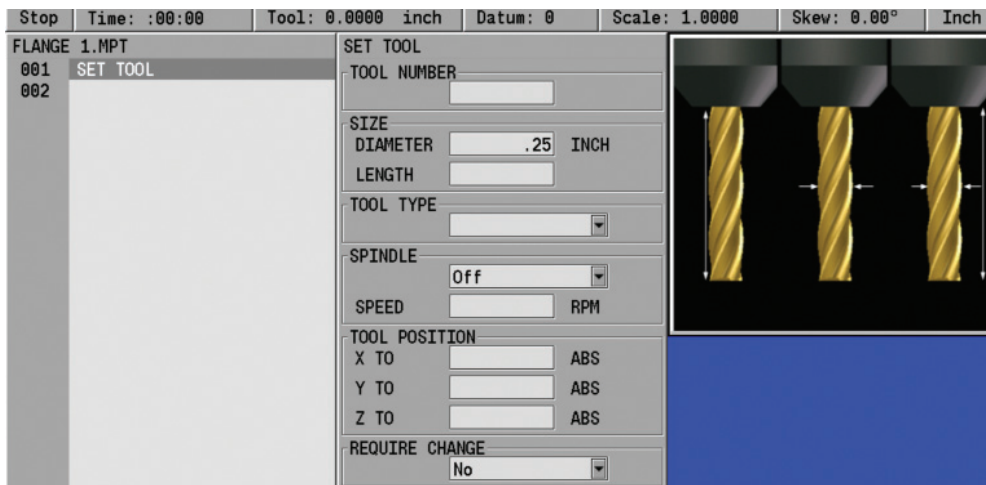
Stop | Time: :00:00 | Tool: 0.0000 inch | Datum: 0 | Scale: 1.0000 | Skew: 0.00° | Inch

FLANGE 1.MPT
001 SET TOOL
002

SET TOOL
TOOL NUMBER

SIZE
DIAMETER .25 INCH
LENGTH

TOOL TYPE

SPINDLE
Off
SPEED RPM

TOOL POSITION
X TO ABS
Y TO ABS
Z TO ABS

REQUIRE CHANGE
No